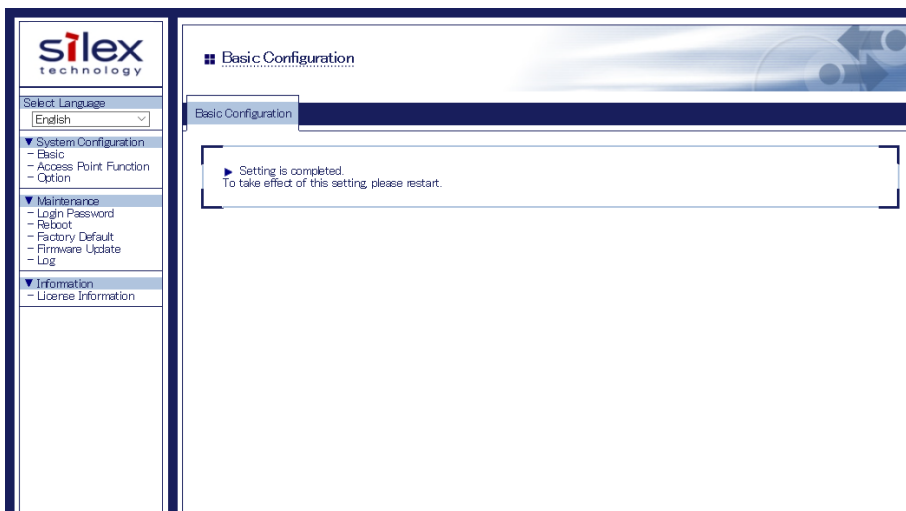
silex
technology

Select Language
English

▼ System Configuration
- Basic
- Access Point Function
- Option

▼ Maintenance
- Login Password
- Reboot
- Factory Default
- Firmware Update
- Log

▼ Information
- License Information

Basic Configuration

Basic Configuration

▶ Setting is completed.
To take effect of this setting, please restart.